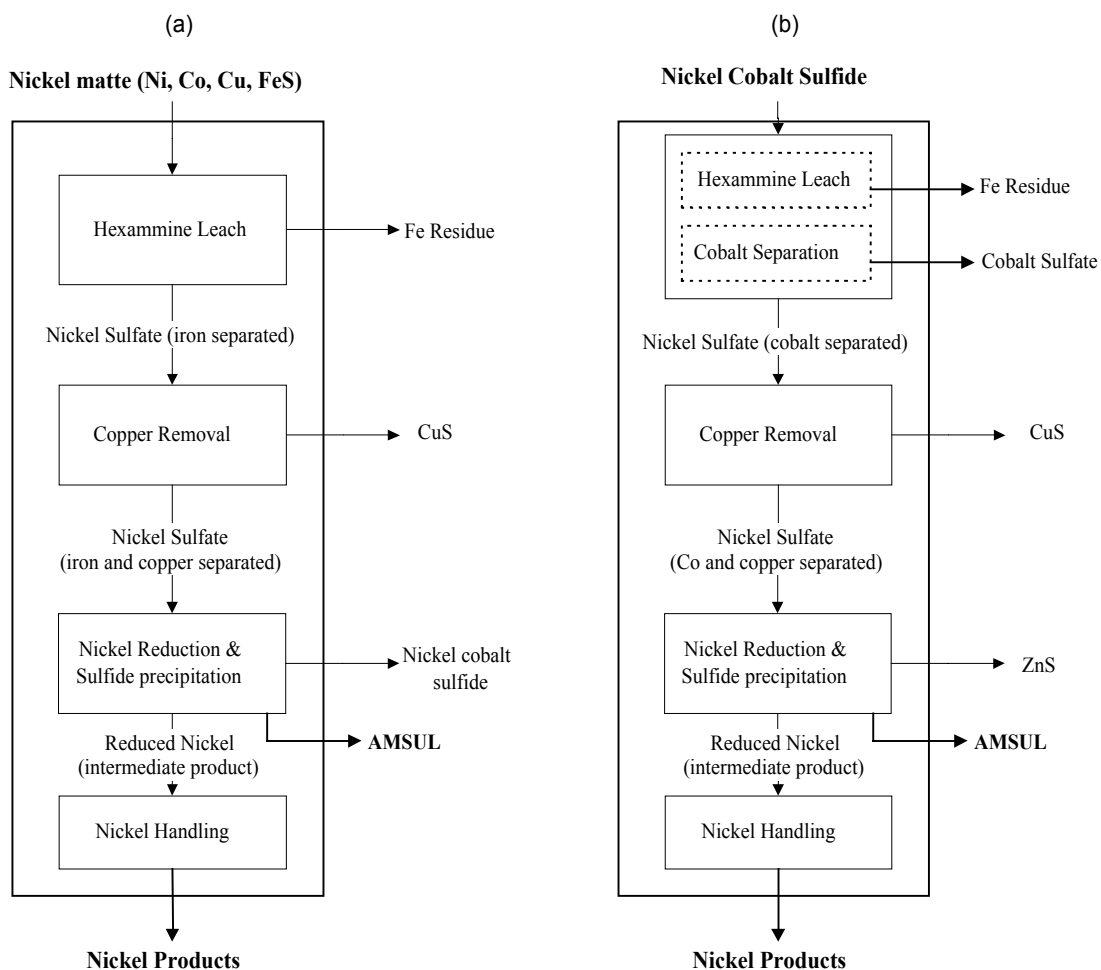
(a)

Nickel matte (Ni, Co, Cu, FeS)

Hexammine Leach

Fe Residue

Nickel Sulfate (iron separated)

Copper Removal

CuS

Nickel Sulfate (iron and copper separated)

Nickel Reduction & Sulfide precipitation

Nickel cobalt sulfide

AMSUL

Reduced Nickel (intermediate product)

Nickel Handling

Nickel Products

(b)

Nickel Cobalt Sulfide

Hexammine Leach

Fe Residue

Cobalt Separation

Cobalt Sulfate

Nickel Sulfate (cobalt separated)

Copper Removal

CuS

Nickel Sulfate (Co and copper separated)

Nickel Reduction & Sulfide precipitation

ZnS

AMSUL

Reduced Nickel (intermediate product)

Nickel Handling

Nickel Products